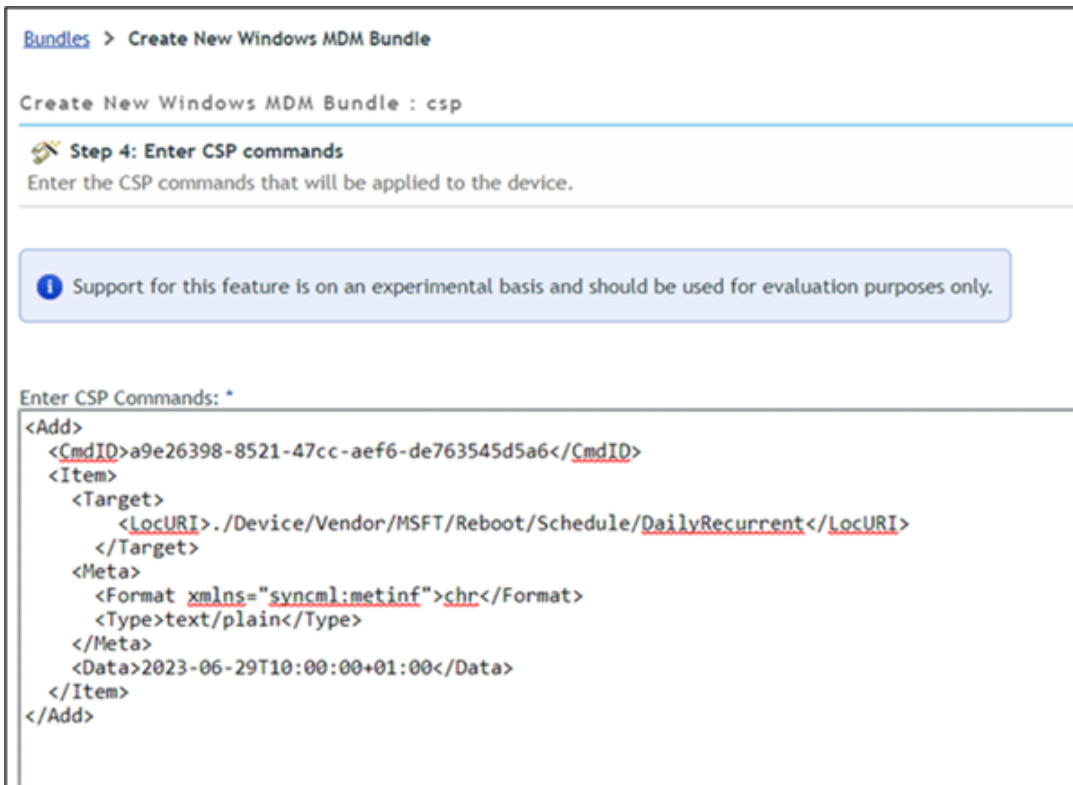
Bundles > Create New Windows MDM Bundle

Create New Windows MDM Bundle : csp

Step 4: Enter CSP commands
Enter the CSP commands that will be applied to the device.

Support for this feature is on an experimental basis and should be used for evaluation purposes only.

Enter CSP Commands: *

<Add>
  <CmdID>a9e26398-8521-47cc-aef6-de763545d5a6</CmdID>
  <Item>
    <Target>
        <LocURI>./Device/Vendor/MSFT/Reboot/Schedule/DailyRecurrent</LocURI>
    </Target>
    <Meta>
      <Format xmlns="syncml:metinf">chr</Format>
      <Type>text/plain</Type>
    </Meta>
    <Data>2023-06-29T10:00:00+01:00</Data>
  </Item>
</Add>